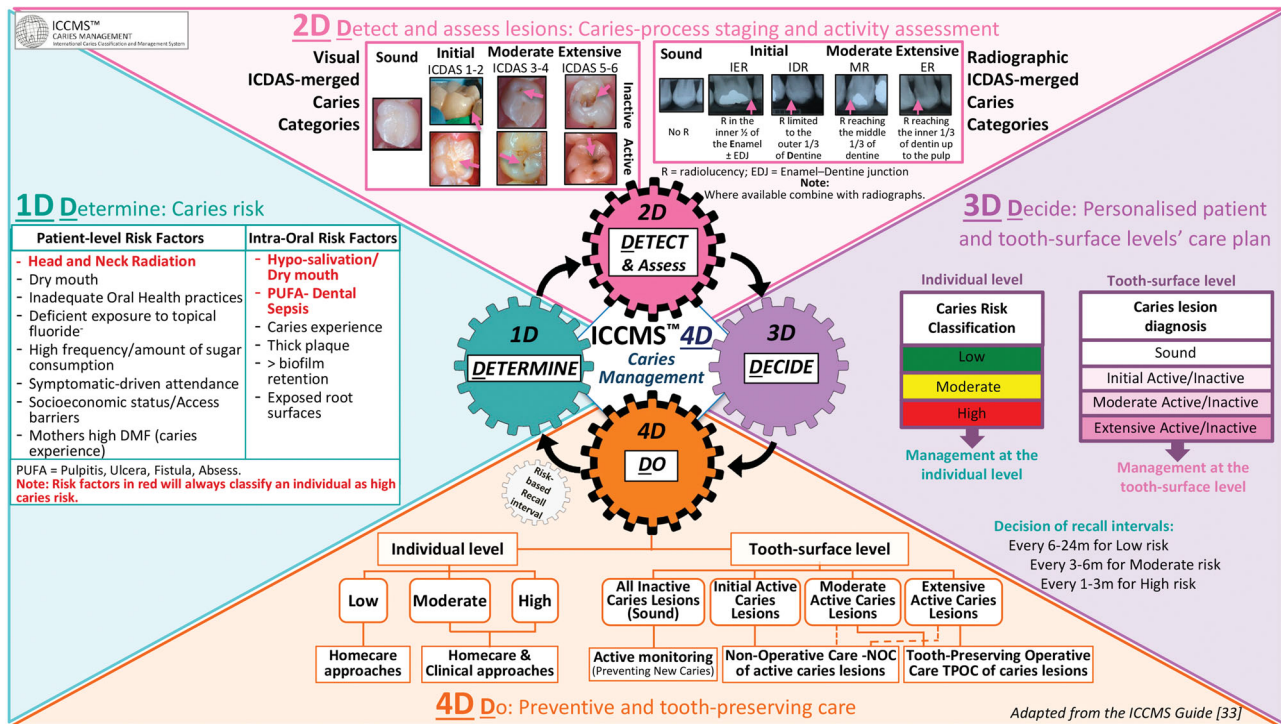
ICCMS™ CARIES MANAGEMENT International Caries Classification and Management System

2D Detect and assess lesions: Caries-process staging and activity assessment

Visual ICDAS-merged Caries Categories

| Sound | Initial ICDAS 1-2 | Moderate ICDAS 3-4 | Extensive ICDAS 5-6 | |
|---|---|---|---|---|
| | | | | Inactive |
| | | | | Active |

| Sound | Initial IER | Initial IDR | Moderate MR | Extensive ER |
|---|---|---|---|---|
| No R | R in the inner ½ of the Enamel ± EDJ | R limited to the outer 1/3 of Dentine | R reaching the middle 1/3 of dentine | R reaching the inner 1/3 of dentin up to the pulp |

Radiographic ICDAS-merged Caries Categories

R = radiolucency; EDJ = Enamel–Dentine junction
Note:
Where available combine with radiographs.

1D Determine: Caries risk

| Patient-level Risk Factors | Intra-Oral Risk Factors |
|---|---|
| - Head and Neck Radiation<br>- Dry mouth<br>- Inadequate Oral Health practices<br>- Deficient exposure to topical fluoride<br>- High frequency/amount of sugar consumption<br>- Symptomatic-driven attendance<br>- Socioeconomic status/Access barriers<br>- Mothers high DMF (caries experience) | - Hypo-salivation/ Dry mouth<br>- PUFA- Dental Sepsis<br>- Caries experience<br>- Thick plaque<br>- > biofilm retention<br>- Exposed root surfaces |

PUFA = Pulpitis, Ulcera, Fistula, Absess.
Note: Risk factors in red will always classify an individual as high caries risk.

2D DETECT & Assess

1D DETERMINE

ICCMS™ 4D Caries Management

3D DECIDE

4D DO

Risk-based Recall interval

3D Decide: Personalised patient and tooth-surface levels' care plan

Individual level

Caries Risk Classification
Low
Moderate
High

Management at the individual level

Tooth-surface level

Caries lesion diagnosis
Sound
Initial Active/Inactive
Moderate Active/Inactive
Extensive Active/Inactive

Management at the tooth-surface level

Decision of recall intervals:
Every 6-24m for Low risk
Every 3-6m for Moderate risk
Every 1-3m for High risk

Individual level
Low
Moderate
High
Homecare approaches
Homecare & Clinical approaches

Tooth-surface level
All Inactive Caries Lesions (Sound)
Initial Active Caries Lesions
Moderate Active Caries Lesions
Extensive Active Caries Lesions
Active monitoring (Preventing New Caries)
Non-Operative Care -NOC of active caries lesions
Tooth-Preserving Operative Care TPOC of caries lesions

4D Do: Preventive and tooth-preserving care

Adapted from the ICCMS Guide [33]